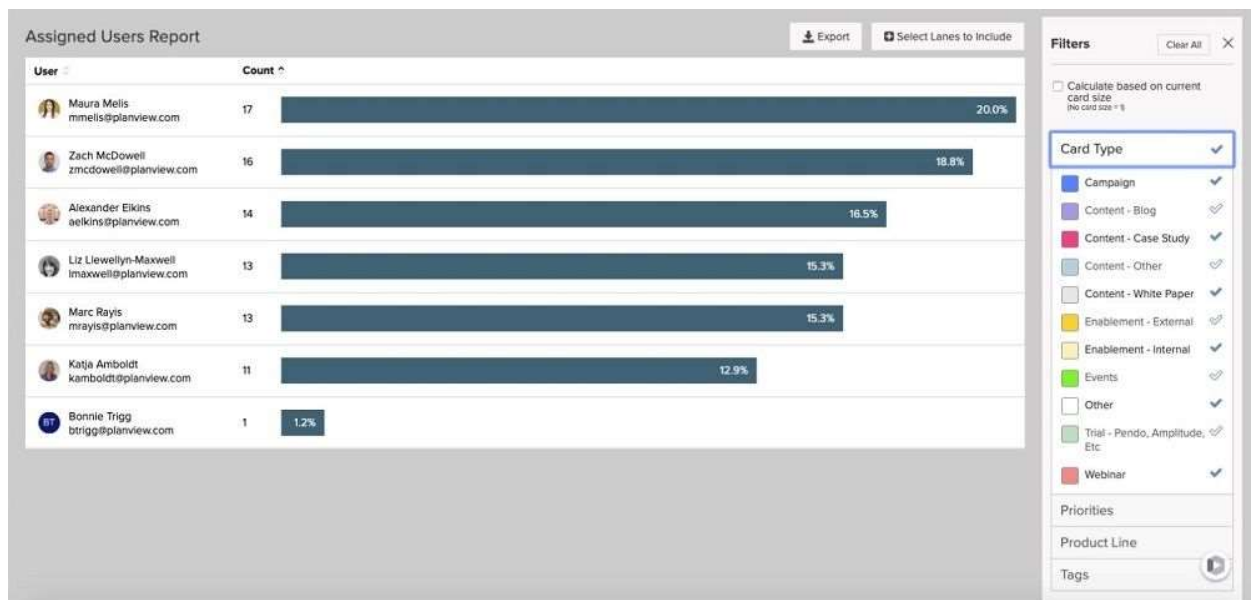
Assigned Users Report

Export

Select Lanes to Include

| User | Count | |
|---|---|---|
| Maura Melis mmelis@planview.com | 17 | 20.0% |
| Zach McDowell zmcdowell@planview.com | 16 | 18.8% |
| Alexander Elkins aelkins@planview.com | 14 | 16.5% |
| Liz Llewellyn-Maxwell lmaxwell@planview.com | 13 | 15.3% |
| Marc Rayis mrayis@planview.com | 13 | 15.3% |
| Katja Amboldt kamboldt@planview.com | 11 | 12.9% |
| BT Bonnie Trigg btrigg@planview.com | 1 | 1.2% |

Filters

Clear All

Calculate based on current card size
(No card size = 1)

Card Type

Campaign

Content - Blog

Content - Case Study

Content - Other

Content - White Paper

Enablement - External

Enablement - Internal

Events

Other

Trial - Pendo, Amplitude, Etc

Webinar

Priorities

Product Line

Tags